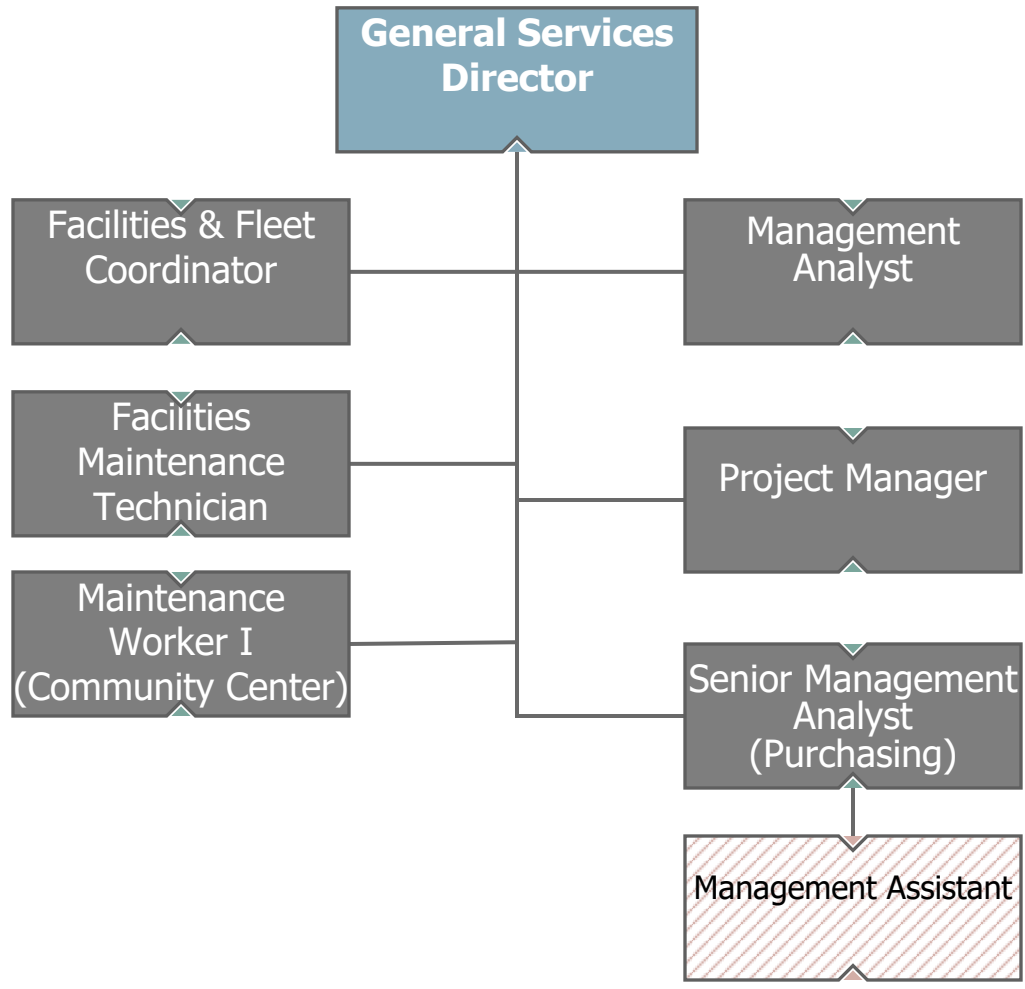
General Services Director

Facilities & Fleet Coordinator

Management Analyst

Facilities Maintenance Technician

Project Manager

Maintenance Worker I (Community Center)

Senior Management Analyst (Purchasing)

Management Assistant